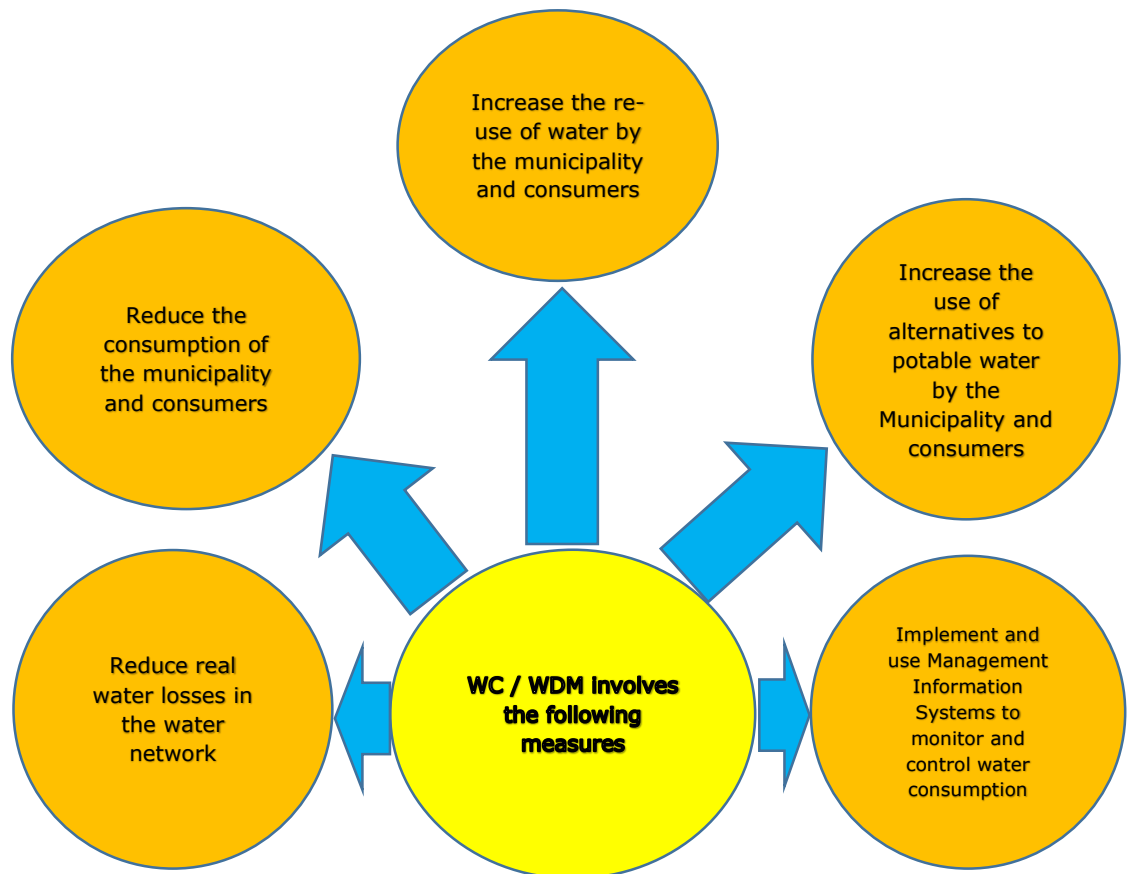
Increase the re-use of water by the municipality and consumers

Reduce the consumption of the municipality and consumers

Increase the use of alternatives to potable water by the Municipality and consumers

Reduce real water losses in the water network

WC / WDM involves the following measures

Implement and use Management Information Systems to monitor and control water consumption